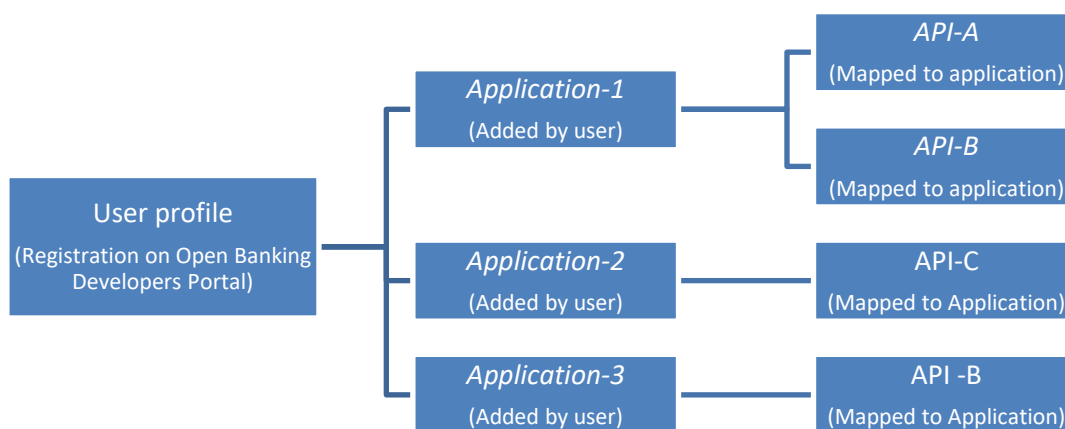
User profile
(Registration on Open Banking Developers Portal)

Application-1
(Added by user)

Application-2
(Added by user)

Application-3
(Added by user)

API-A
(Mapped to application)

API-B
(Mapped to application)

API-C
(Mapped to Application)

API -B
(Mapped to Application)